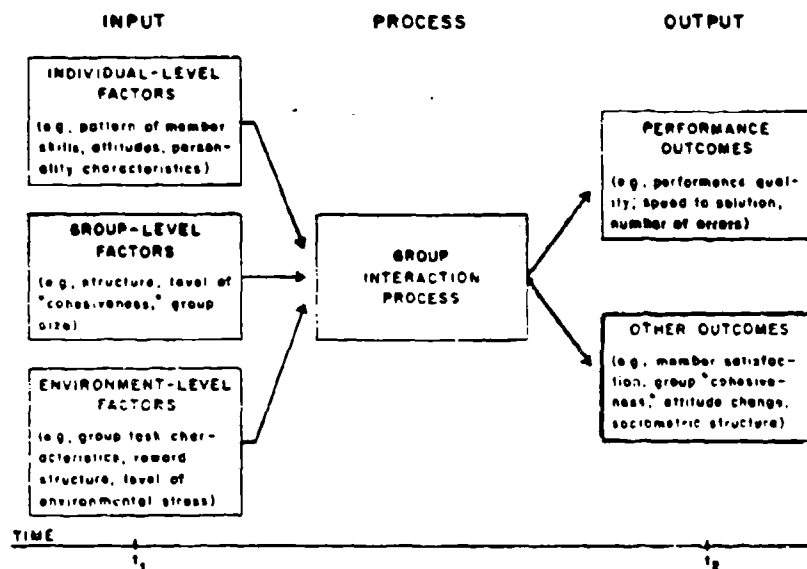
INPUT

PROCESS

OUTPUT

INDIVIDUAL-LEVEL FACTORS

(e.g. pattern of member skills, attitudes, personality characteristics)

GROUP-LEVEL FACTORS

(e.g. structure, level of "cohesiveness," group size)

ENVIRONMENT-LEVEL FACTORS

(e.g. group task characteristics, reward structure, level of environmental stress)

GROUP INTERACTION PROCESS

PERFORMANCE OUTCOMES

(e.g. performance quality, speed to solution, number of errors)

OTHER OUTCOMES

(e.g. member satisfaction, group "cohesiveness," attitude change, sociometric structure)

TIME

$t_1$

$t_2$